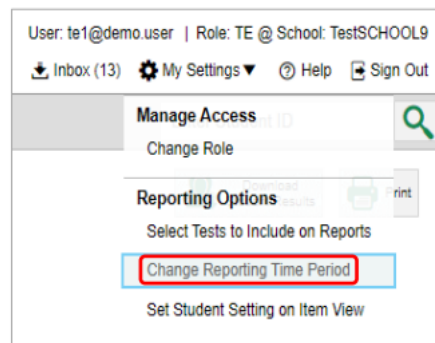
User: te1@demo.user | Role: TE @ School: TestSCHOOL9

Inbox (13) My Settings ▼ Help Sign Out

Manage Access
Change Role

Reporting Options
Select Tests to Include on Reports
Change Reporting Time Period
Set Student Setting on Item View

Print